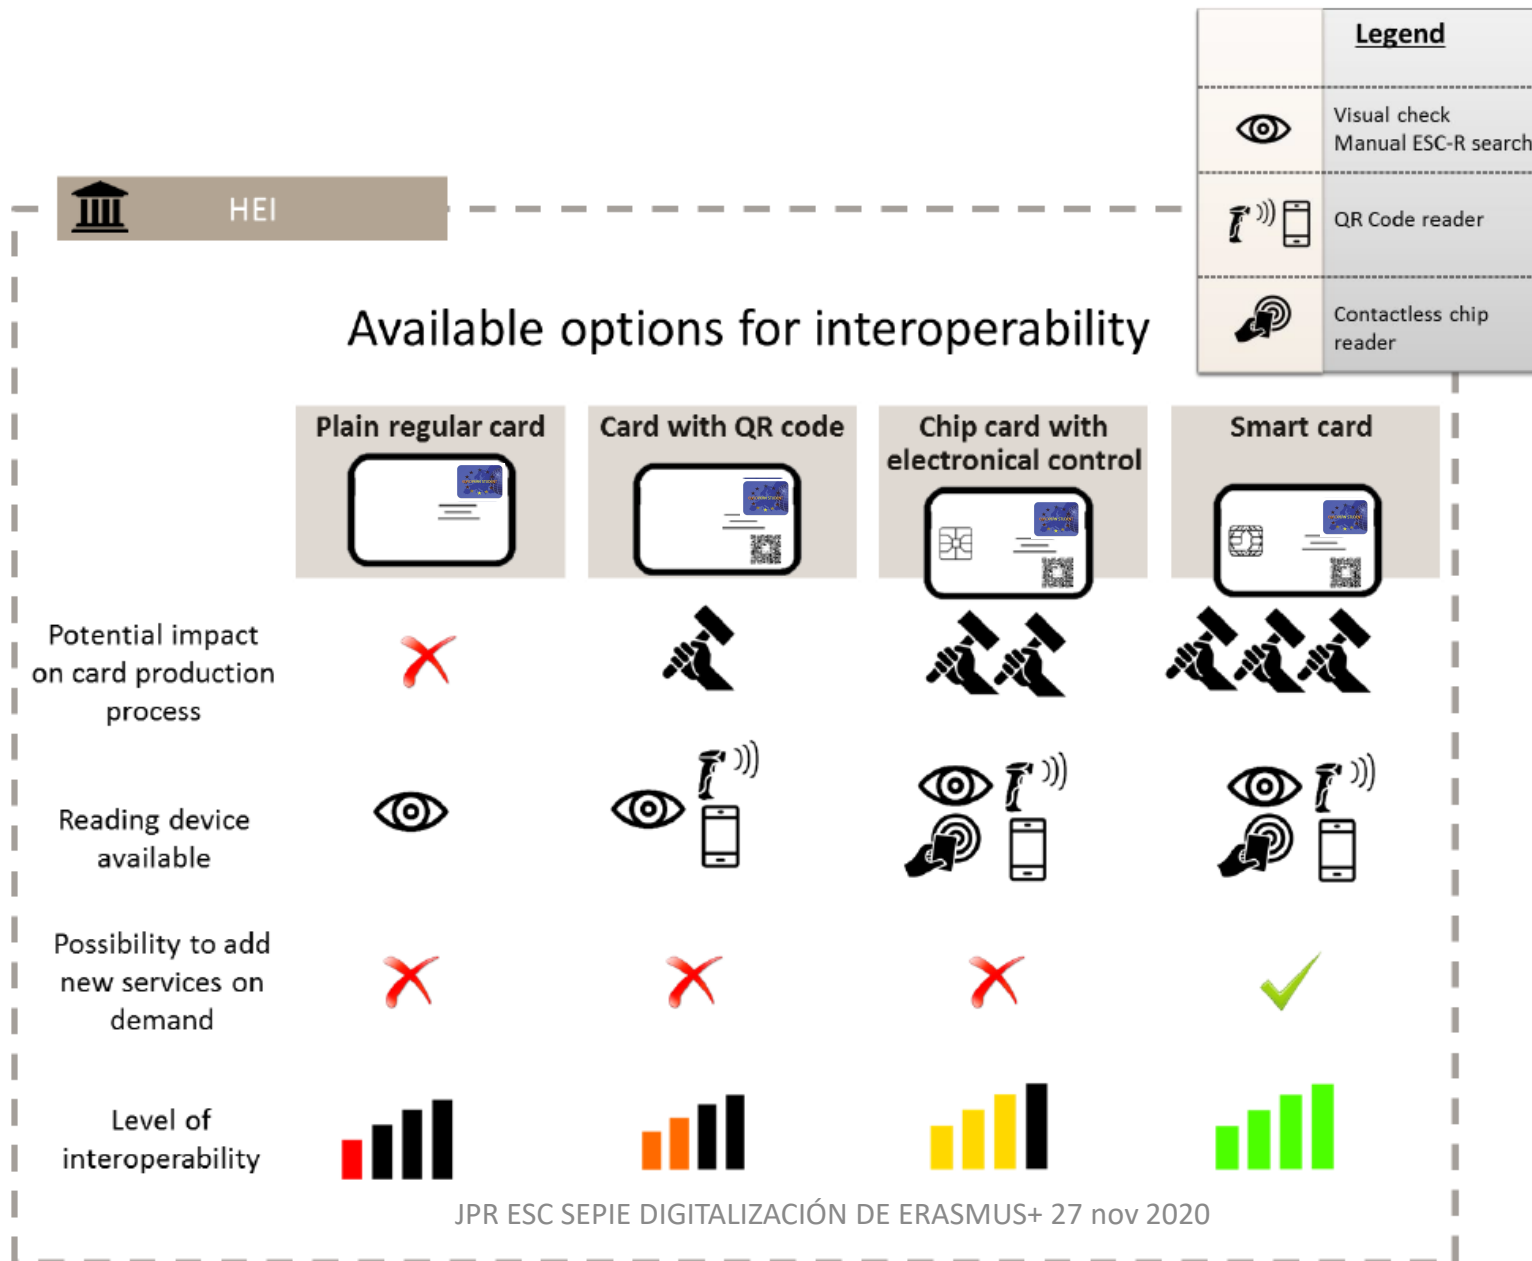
Legend

Visual check
Manual ESC-R search

QR Code reader

Contactless chip reader

HEI

Available options for interoperability

| | Plain regular card | Card with QR code | Chip card with electronical control | Smart card |
|---|---|---|---|---|
| Potential impact on card production process | | | | |
| Reading device available | | | | |
| Possibility to add new services on demand | | | | |
| Level of interoperability | | | | |

JPR ESC SEPIE DIGITALIZACIÓN DE ERASMUS+ 27 nov 2020